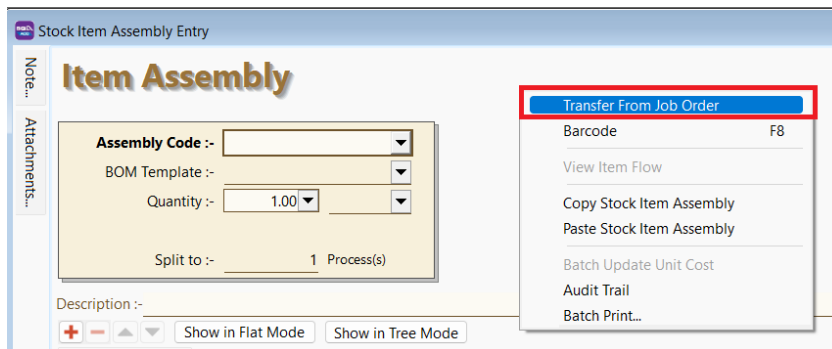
Stock Item Assembly Entry

Note...

Attachments...

Item Assembly

Assembly Code :-

BOM Template :-

Quantity :- 1.00

Split to :- 1 Process(s)

Description :-

Show in Flat Mode

Show in Tree Mode

Transfer From Job Order

Barcode F8

View Item Flow

Copy Stock Item Assembly

Paste Stock Item Assembly

Batch Update Unit Cost

Audit Trail

Batch Print...